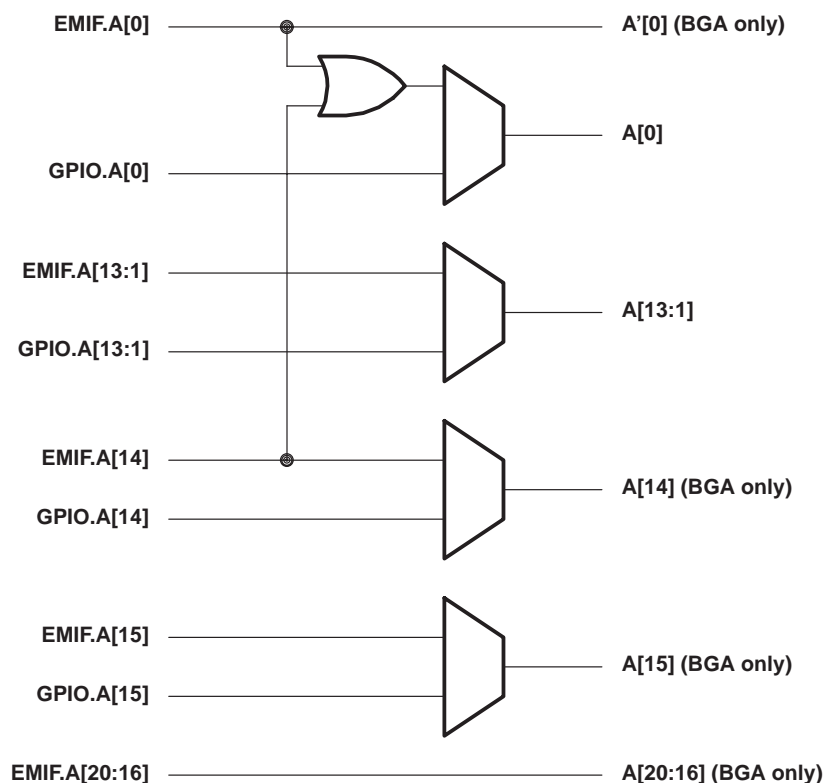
EMIF.A[0]

A'[0] (BGA only)

A[0]

GPIO.A[0]

EMIF.A[13:1]

A[13:1]

GPIO.A[13:1]

EMIF.A[14]

A[14] (BGA only)

GPIO.A[14]

EMIF.A[15]

A[15] (BGA only)

GPIO.A[15]

EMIF.A[20:16]

A[20:16] (BGA only)